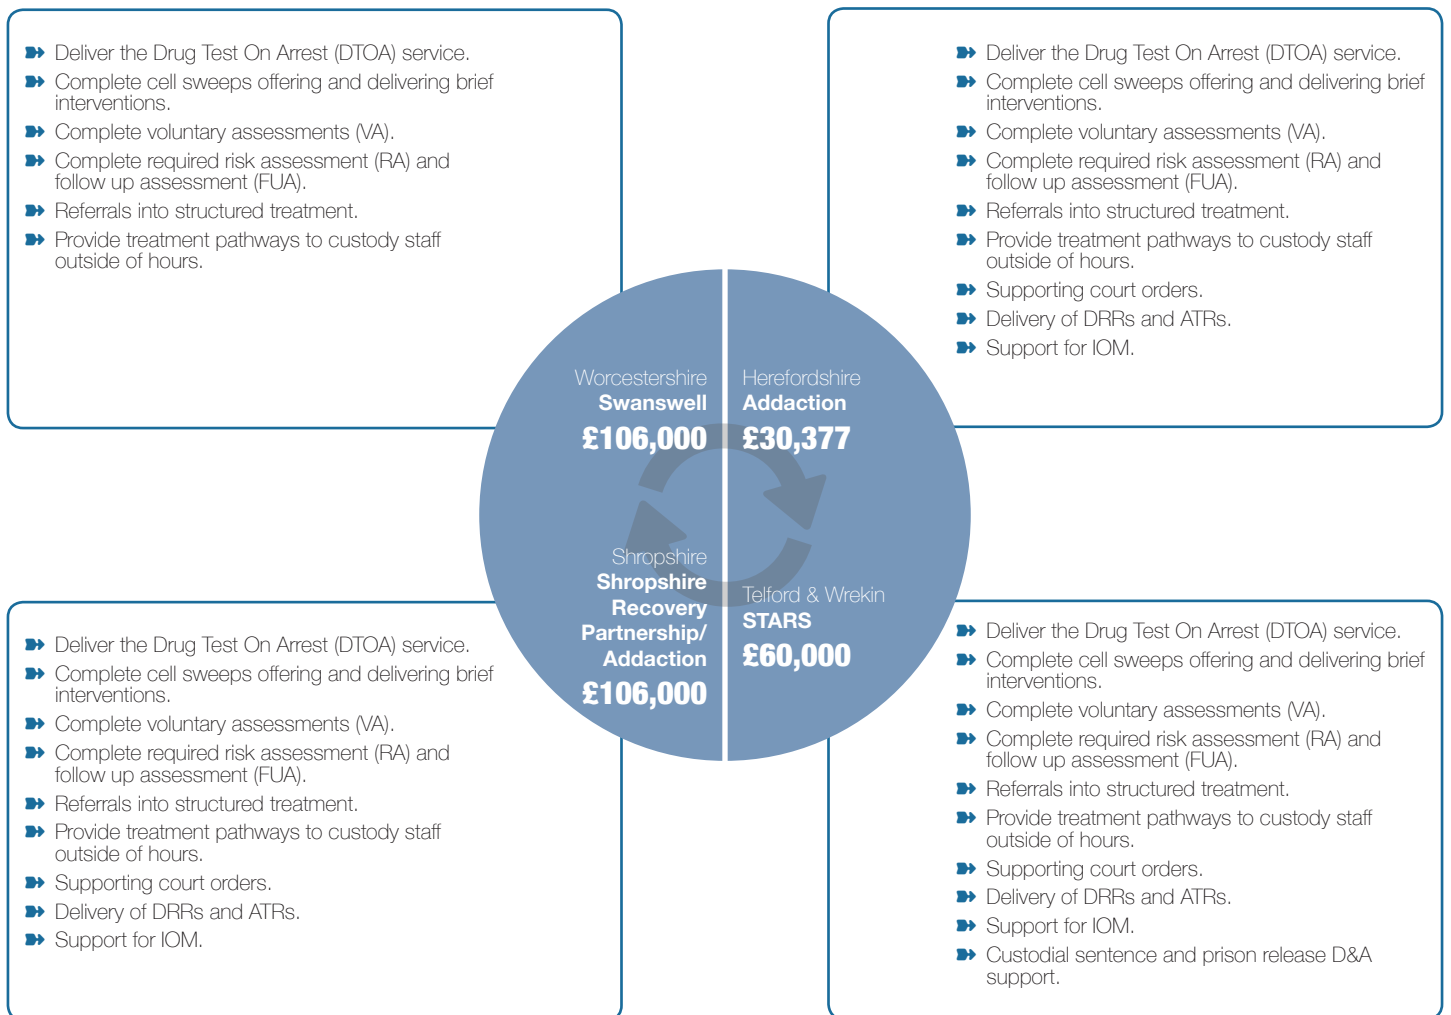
Deliver the Drug Test On Arrest (DTOA) service.
Complete cell sweeps offering and delivering brief interventions.
Complete voluntary assessments (VA).
Complete required risk assessment (RA) and follow up assessment (FUA).
Referrals into structured treatment.
Provide treatment pathways to custody staff outside of hours.

Deliver the Drug Test On Arrest (DTOA) service.
Complete cell sweeps offering and delivering brief interventions.
Complete voluntary assessments (VA).
Complete required risk assessment (RA) and follow up assessment (FUA).
Referrals into structured treatment.
Provide treatment pathways to custody staff outside of hours.
Supporting court orders.
Delivery of DRRs and ATRs.
Support for IOM.

Worcestershire
Swanswell
£106,000

Herefordshire
Addaction
£30,377

Shropshire
Shropshire Recovery Partnership/ Addaction
£106,000

Telford & Wrekin
STARS
£60,000

Deliver the Drug Test On Arrest (DTOA) service.
Complete cell sweeps offering and delivering brief interventions.
Complete voluntary assessments (VA).
Complete required risk assessment (RA) and follow up assessment (FUA).
Referrals into structured treatment.
Provide treatment pathways to custody staff outside of hours.
Supporting court orders.
Delivery of DRRs and ATRs.
Support for IOM.

Deliver the Drug Test On Arrest (DTOA) service.
Complete cell sweeps offering and delivering brief interventions.
Complete voluntary assessments (VA).
Complete required risk assessment (RA) and follow up assessment (FUA).
Referrals into structured treatment.
Provide treatment pathways to custody staff outside of hours.
Supporting court orders.
Delivery of DRRs and ATRs.
Support for IOM.
Custodial sentence and prison release D&A support.